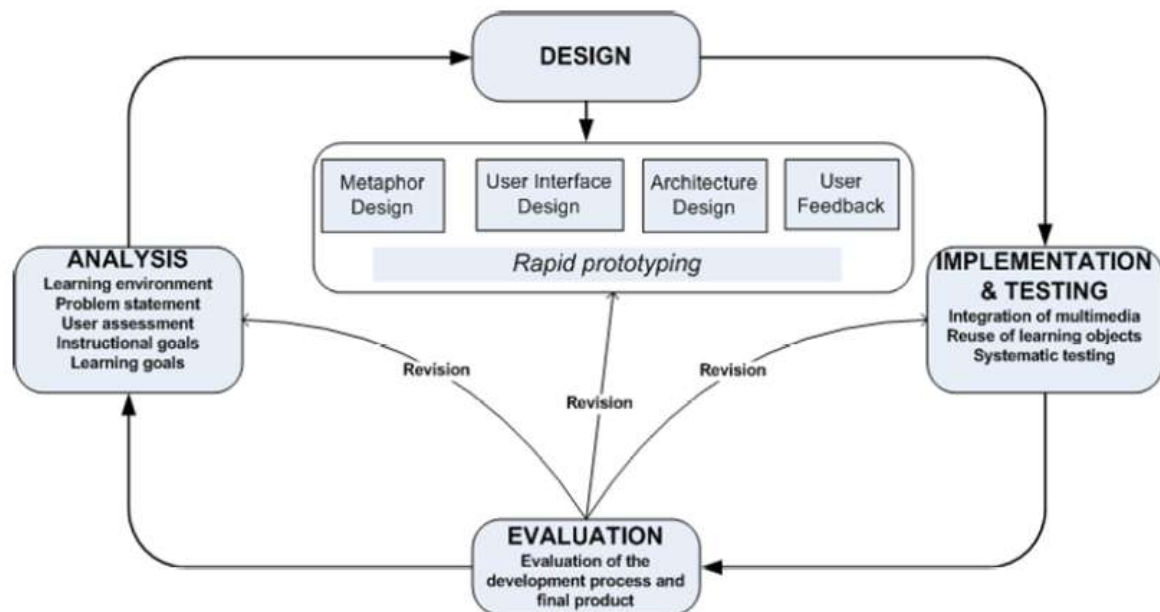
DESIGN

Metaphor Design

User Interface Design

Architecture Design

User Feedback

Rapid prototyping

ANALYSIS
Learning environment
Problem statement
User assessment
Instructional goals
Learning goals

IMPLEMENTATION & TESTING
Integration of multimedia
Reuse of learning objects
Systematic testing

Revision

Revision

Revision

EVALUATION
Evaluation of the development process and final product